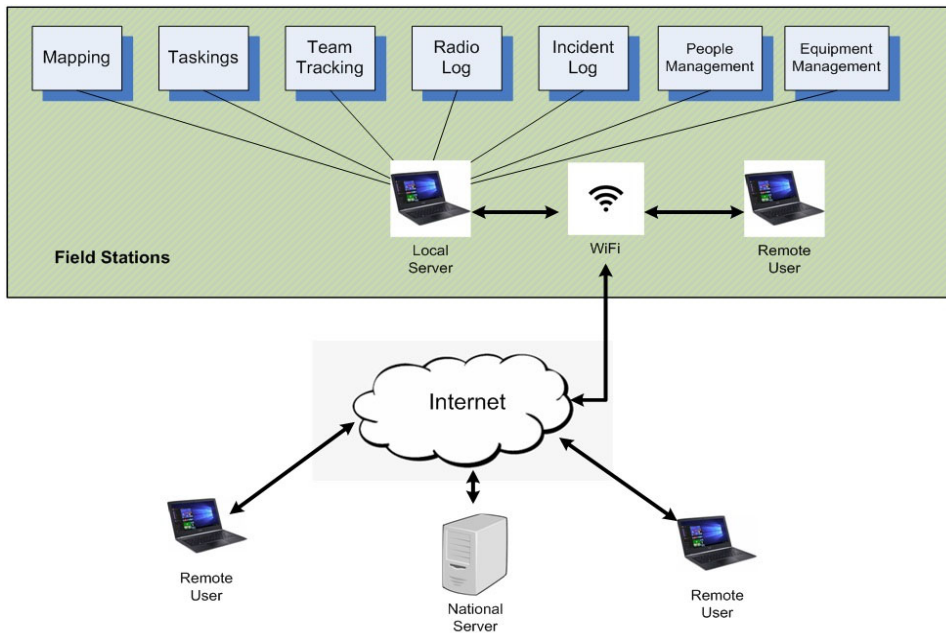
Mapping

Taskings

Team Tracking

Radio Log

Incident Log

People Management

Equipment Management

Field Stations

Local Server

WiFi

Remote User

Internet

Remote User

National Server

Remote User